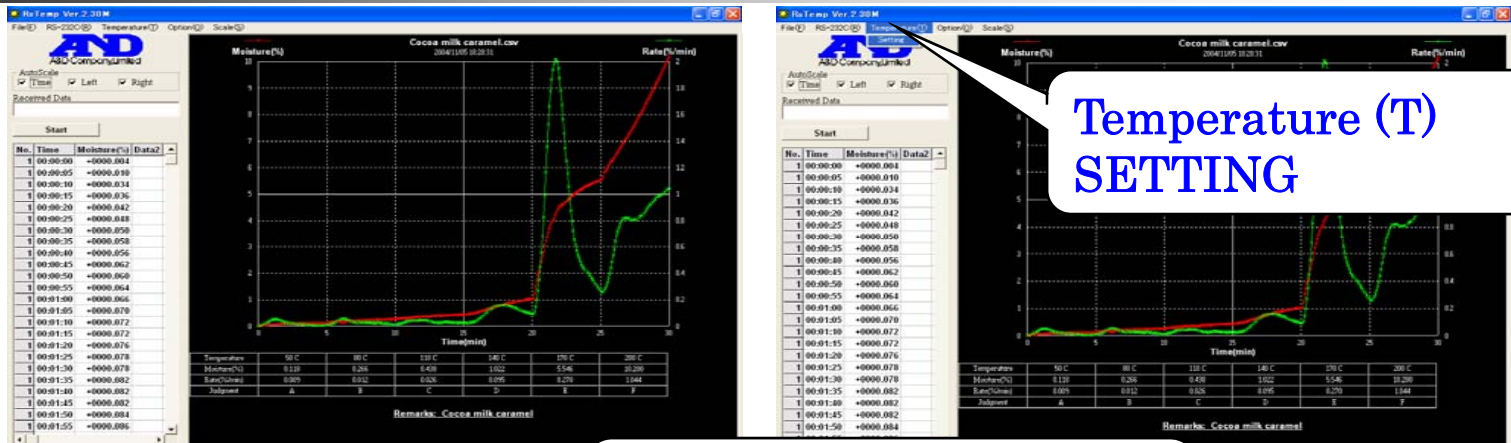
RsTemp Ver.2.30M

File(F) RS-232C(R) Temperature(T) Option(O) Scale(S)

A&D Company,Limited

AutoScale
Time Left Right

Received Data

Start

| No. | Time | Moisture(%) | Data2 |
|---|---|---|---|
| 1 | 00:00:00 | +0000.004 | |
| 1 | 00:00:05 | +0000.010 | |
| 1 | 00:00:10 | +0000.034 | |
| 1 | 00:00:15 | +0000.036 | |
| 1 | 00:00:20 | +0000.042 | |
| 1 | 00:00:25 | +0000.048 | |
| 1 | 00:00:30 | +0000.050 | |
| 1 | 00:00:35 | +0000.058 | |
| 1 | 00:00:40 | +0000.056 | |
| 1 | 00:00:45 | +0000.062 | |
| 1 | 00:00:50 | +0000.060 | |
| 1 | 00:00:55 | +0000.064 | |
| 1 | 00:01:00 | +0000.066 | |
| 1 | 00:01:05 | +0000.070 | |
| 1 | 00:01:10 | +0000.072 | |
| 1 | 00:01:15 | +0000.072 | |
| 1 | 00:01:20 | +0000.076 | |
| 1 | 00:01:25 | +0000.078 | |
| 1 | 00:01:30 | +0000.078 | |
| 1 | 00:01:35 | +0000.082 | |
| 1 | 00:01:40 | +0000.082 | |
| 1 | 00:01:45 | +0000.082 | |
| 1 | 00:01:50 | +0000.084 | |
| 1 | 00:01:55 | +0000.086 | |

Cocoa milk caramel.csv
2004/11/05 18:28:31

Moisture(%) Rate(%/min)

10 9 8 7 6 5 4 3 2 1 0

2 1.8 1.6 1.4 1.2 1 0.8 0.6 0.4 0.2 0

0 5 10 15 20 25 30
Time(min)

| Temperature | 50 C | 80 C | 110 C | 140 C | 170 C | 200 C |
|---|---|---|---|---|---|---|
| Moisture(%) | 0.118 | 0.266 | 0.438 | 1.022 | 5.546 | 10.200 |
| Rate(%/min) | 0.009 | 0.012 | 0.026 | 0.095 | 0.270 | 1.044 |
| Judgment | A | B | C | D | E | F |

Remarks: Cocoa milk caramel

RsTemp Ver.2.30M

File(F) RS-232C(R) Temperature(T) Option(O) Scale(S)

Setting

Temperature (T)
SETTING

Cocoa milk caramel.csv
2004/11/05 18:28:31

Moisture(%) Rate(%/min)

AutoScale
Time Left Right

Received Data

Start

| No. | Time | Moisture(%) | Data2 |
|---|---|---|---|
| 1 | 00:00:00 | +0000.004 | |
| 1 | 00:00:05 | +0000.010 | |
| 1 | 00:00:10 | +0000.034 | |
| 1 | 00:00:15 | +0000.036 | |
| 1 | 00:00:20 | +0000.042 | |
| 1 | 00:00:25 | +0000.048 | |
| 1 | 00:00:30 | +0000.050 | |
| 1 | 00:00:35 | +0000.058 | |
| 1 | 00:00:40 | +0000.056 | |
| 1 | 00:00:45 | +0000.062 | |
| 1 | 00:00:50 | +0000.060 | |
| 1 | 00:00:55 | +0000.064 | |
| 1 | 00:01:00 | +0000.066 | |
| 1 | 00:01:05 | +0000.070 | |
| 1 | 00:01:10 | +0000.072 | |
| 1 | 00:01:15 | +0000.072 | |
| 1 | 00:01:20 | +0000.076 | |
| 1 | 00:01:25 | +0000.078 | |
| 1 | 00:01:30 | +0000.078 | |
| 1 | 00:01:35 | +0000.082 | |
| 1 | 00:01:40 | +0000.082 | |
| 1 | 00:01:45 | +0000.082 | |
| 1 | 00:01:50 | +0000.084 | |

10 7 6 5 4 3 2 1 0

2 0.8 0.6 0.4 0.2 0

0 5 10 15 20 25 30
Time(min)

| Temperature | 50 C | 80 C | 110 C | 140 C | 170 C | 200 C |
|---|---|---|---|---|---|---|
| Moisture(%) | 0.118 | 0.266 | 0.438 | 1.022 | 5.546 | 10.200 |
| Rate(%/min) | 0.009 | 0.012 | 0.026 | 0.095 | 0.270 | 1.044 |
| Judgment | A | B | C | D | E | F |

Remarks: Cocoa milk caramel